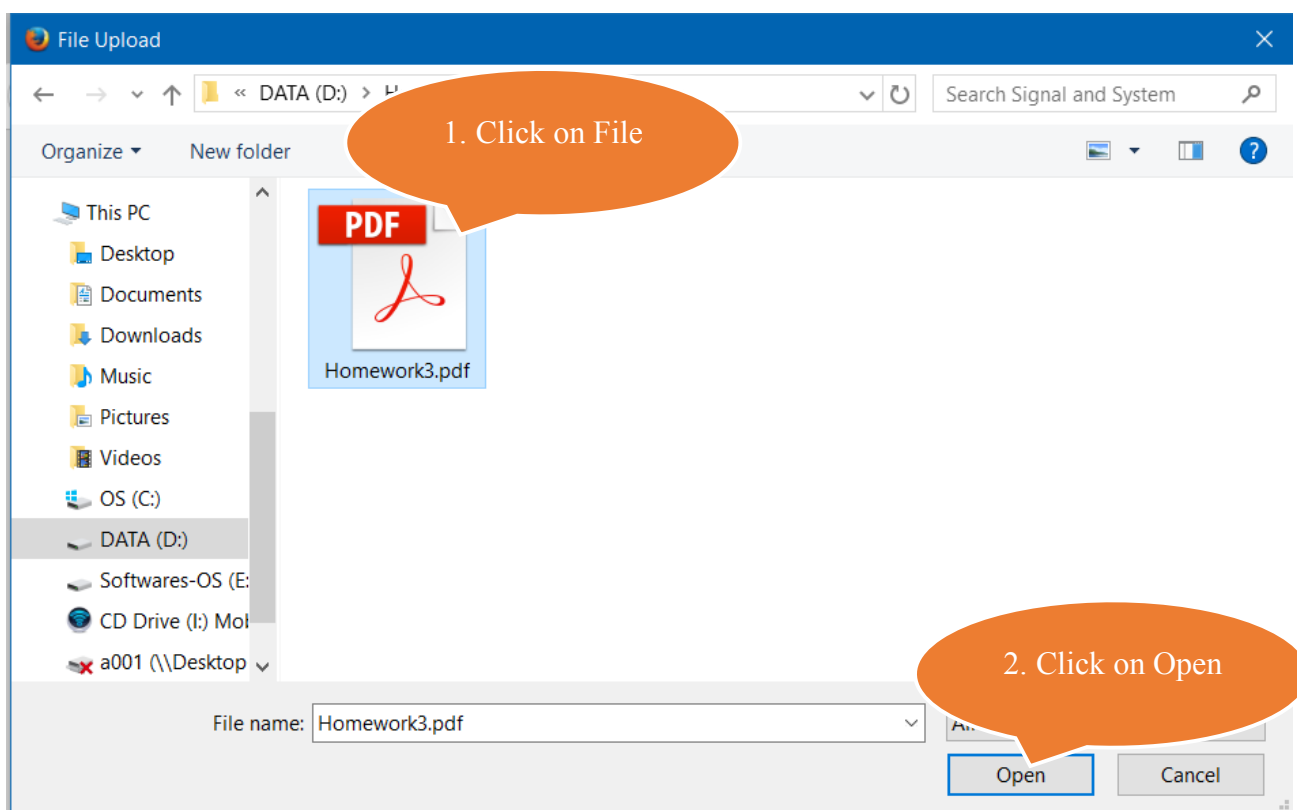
File Upload

« DATA (D:) > H

Search Signal and System

Organize ▾ New folder

1. Click on File

This PC
Desktop
Documents
Downloads
Music
Pictures
Videos
OS (C:)
DATA (D:)
Softwares-OS (E:
CD Drive (I:) Mol
a001 (\\Desktop

PDF
Homework3.pdf

2. Click on Open

File name: Homework3.pdf

Al

Open Cancel